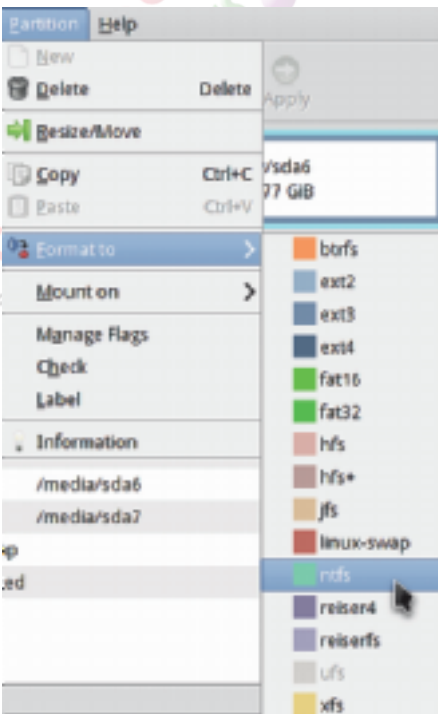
Partition Help
New
Delete Delete
Resize/Move
Copy Ctrl+C
Paste Ctrl+V
Format to
Mount on
Manage Flags
Check
Label
Information
/media/sda6
/media/sda7
p
ed
Apply
/sda6
77 GiB
btrfs
ext2
ext3
ext4
fat16
fat32
hfs
hfs+
jfs
linux-swap
ntfs
reiser4
reiserfs
ufs
xfs